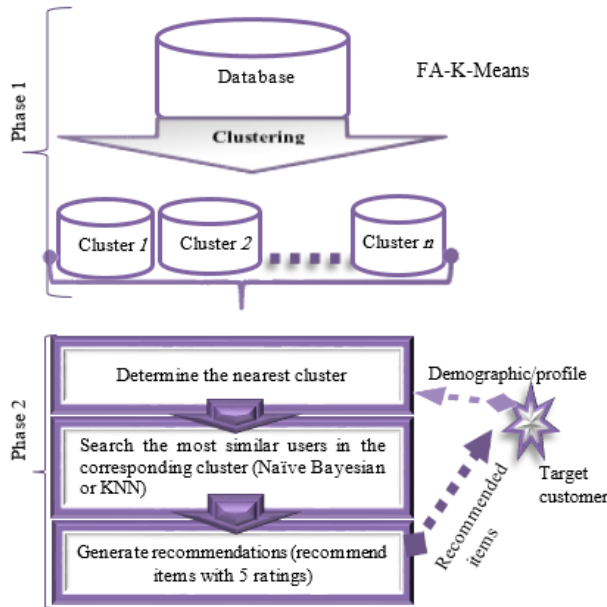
Phase 1

Database

FA-K-Means

Clustering

Cluster *1*

Cluster *2*

Cluster *n*

Phase 2

Determine the nearest cluster

Demographic/profile

Search the most similar users in the corresponding cluster (Naïve Bayesian or KNN)

Recommended items

Target customer

Generate recommendations (recommend items with 5 ratings)